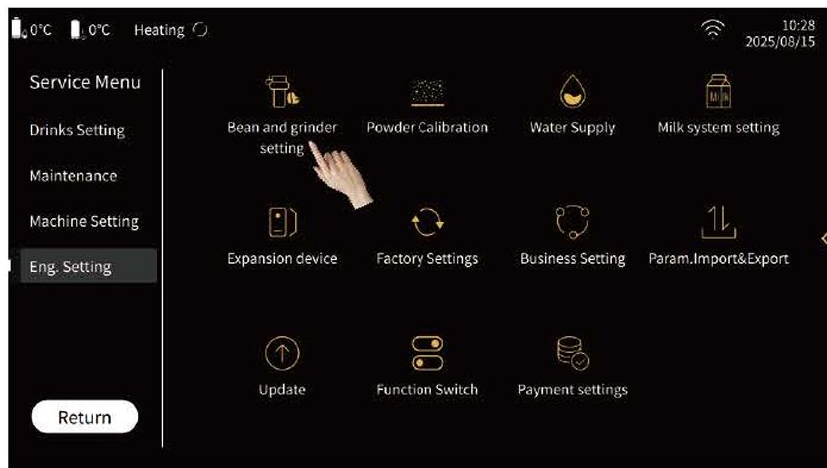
0°C 0°C Heating

10:28
2025/08/15

Service Menu

Drinks Setting

Maintenance

Machine Setting

Eng. Setting

Return

Bean and grinder setting

Powder Calibration

Water Supply

Milk system setting

Expansion device

Factory Settings

Business Setting

Param.Import&Export

Update

Function Switch

Payment settings